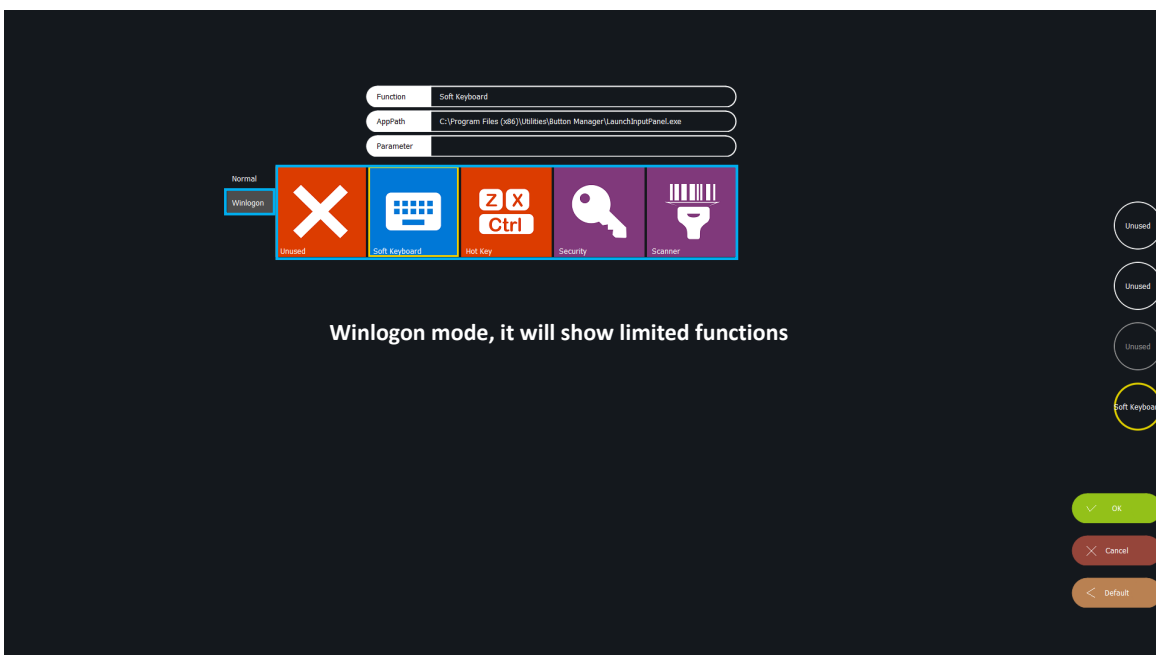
Function Soft Keyboard
AppPath C:\Program Files (x86)\Utilities\Button Manager\LaunchInputPanel.exe
Parameter

Normal
Winlogon

Unused
Soft Keyboard
Z X Ctrl
Hot Key
Security
Scanner

Unused
Unused
Unused
Soft Keyboa

Winlogon mode, it will show limited functions

OK
Cancel
Default